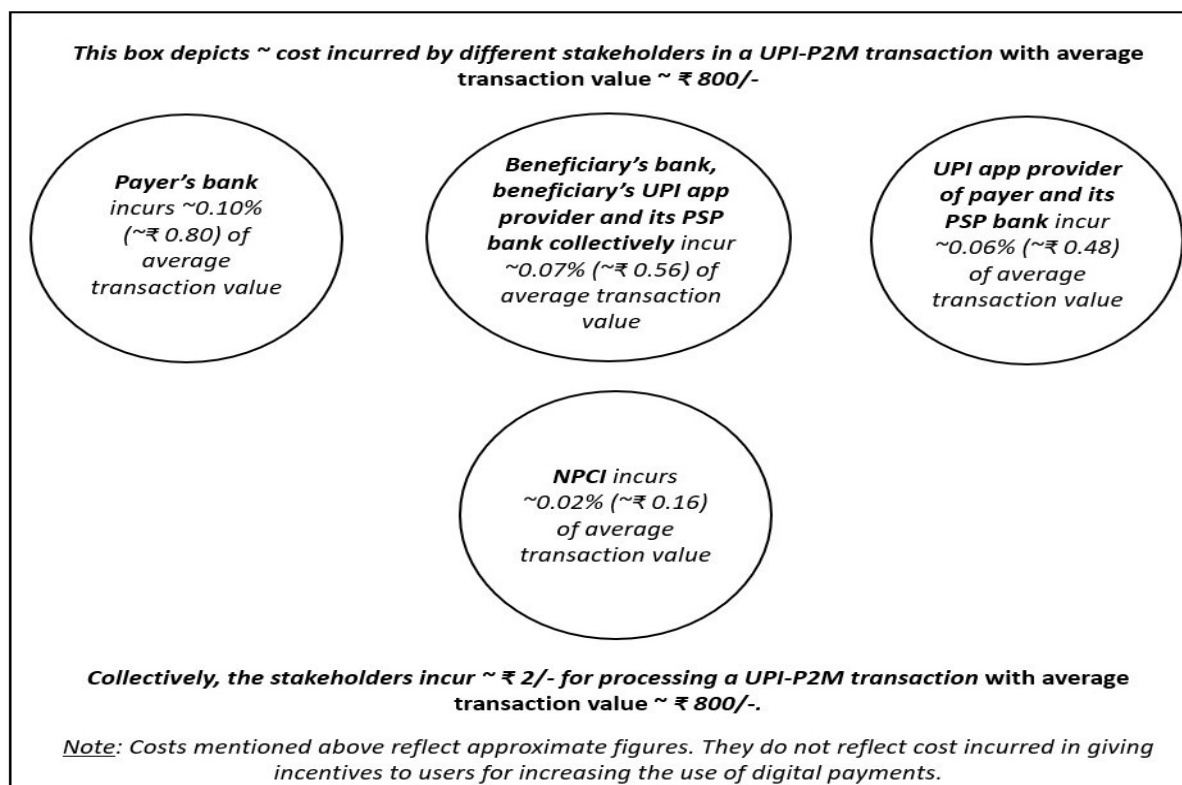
This box depicts ~ cost incurred by different stakeholders in a UPI-P2M transaction with average transaction value ~ ₹ 800/-

Payer's bank incurs ~0.10% (~₹ 0.80) of average transaction value

Beneficiary's bank, beneficiary's UPI app provider and its PSP bank collectively incur ~0.07% (~₹ 0.56) of average transaction value

UPI app provider of payer and its PSP bank incur ~0.06% (~₹ 0.48) of average transaction value

NPCI incurs ~0.02% (~₹ 0.16) of average transaction value

Collectively, the stakeholders incur ~ ₹ 2/- for processing a UPI-P2M transaction with average transaction value ~ ₹ 800/-.

Note: Costs mentioned above reflect approximate figures. They do not reflect cost incurred in giving incentives to users for increasing the use of digital payments.